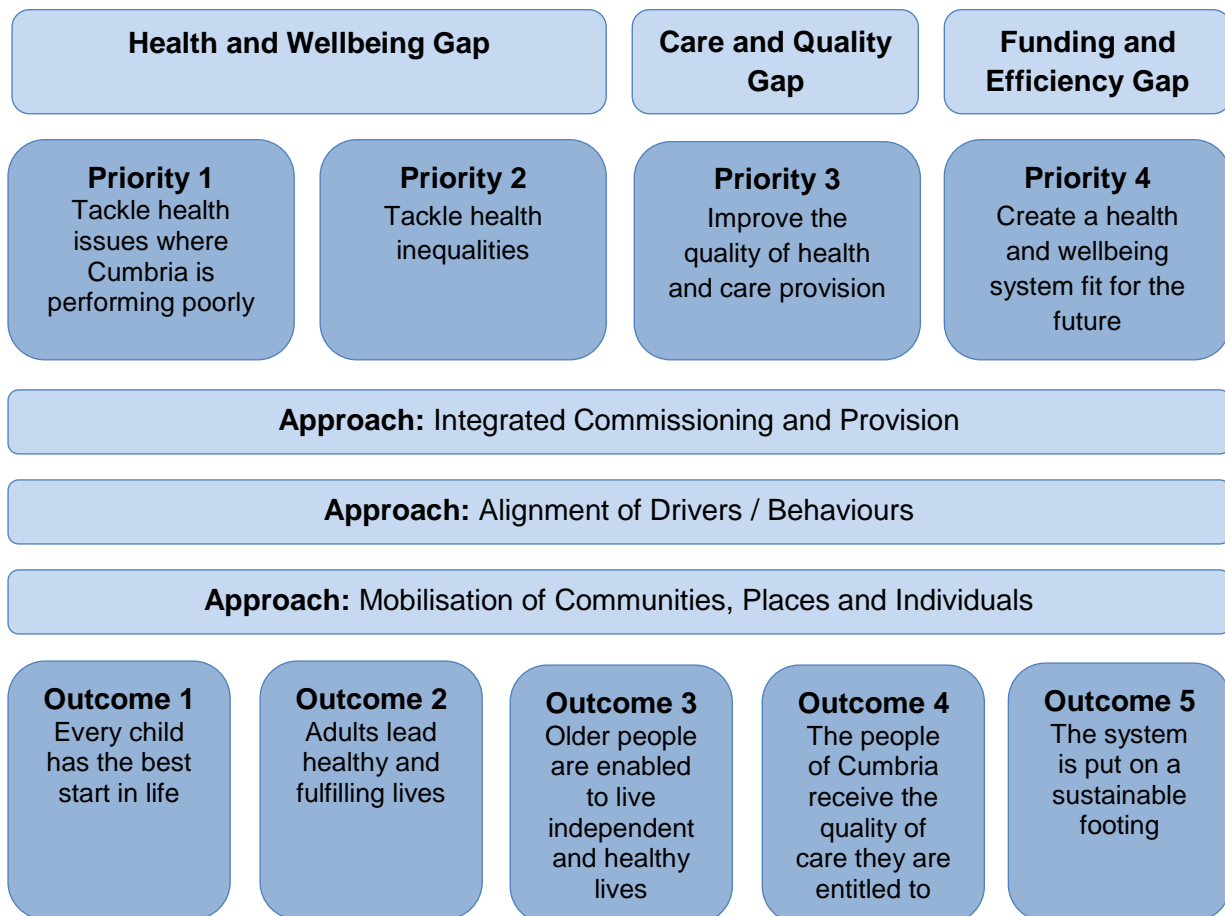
Health and Wellbeing Gap

Care and Quality Gap

Funding and Efficiency Gap

Priority 1
Tackle health issues where Cumbria is performing poorly

Priority 2
Tackle health inequalities

Priority 3
Improve the quality of health and care provision

Priority 4
Create a health and wellbeing system fit for the future

Approach: Integrated Commissioning and Provision

Approach: Alignment of Drivers / Behaviours

Approach: Mobilisation of Communities, Places and Individuals

Outcome 1
Every child has the best start in life

Outcome 2
Adults lead healthy and fulfilling lives

Outcome 3
Older people are enabled to live independent and healthy lives

Outcome 4
The people of Cumbria receive the quality of care they are entitled to

Outcome 5
The system is put on a sustainable footing